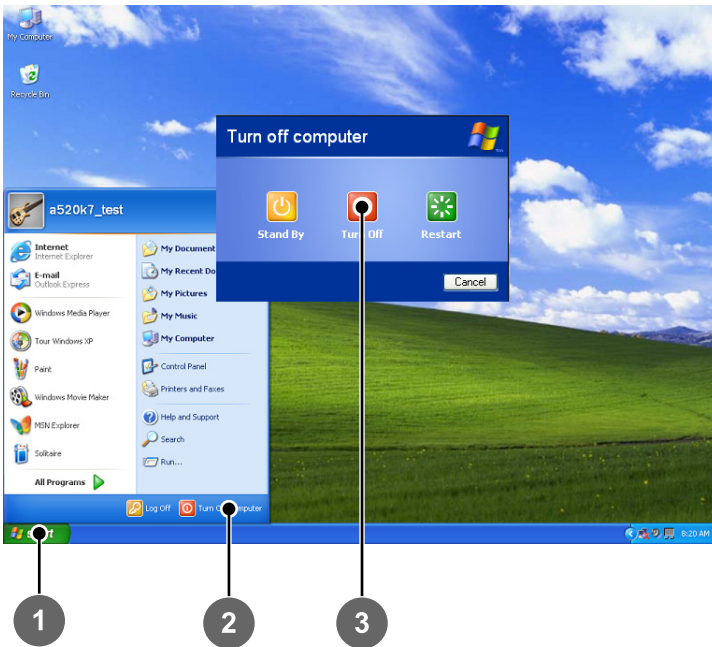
My Computer

Recycle Bin

Turn off computer

Stand By

Turn Off

Restart

Cancel

a520k7_test

Internet
Internet Explorer

E-mail
Outlook Express

Windows Media Player

Tour Windows XP

Paint

Windows Movie Maker

MSN Explorer

Solitaire

All Programs

My Documents

My Recent Do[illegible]

My Pictures

My Music

My Computer

Control Panel

Printers and Faxes

Help and Support

Search

Run...

Log Off

Turn O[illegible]mputer

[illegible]

8:20 AM

1

2

3